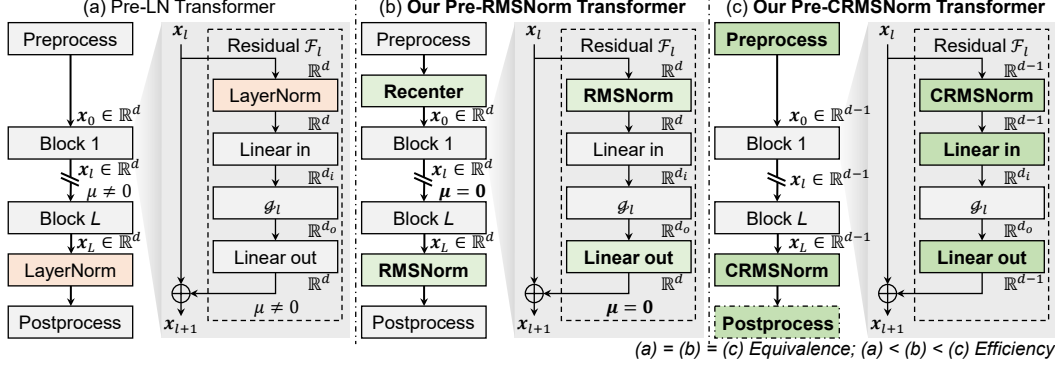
(a) Pre-LN Transformer

Preprocess

$\boldsymbol{x}_0 \in \mathbb{R}^d$

Block 1

$\boldsymbol{x}_l \in \mathbb{R}^d$

$\mu \neq 0$

Block $L$

$\boldsymbol{x}_L \in \mathbb{R}^d$

LayerNorm

Postprocess

$\boldsymbol{x}_l$

Residual $\mathcal{F}_l$

$\mathbb{R}^d$

LayerNorm

$\mathbb{R}^d$

Linear in

$\mathbb{R}^{d_i}$

$\mathcal{G}_l$

$\mathbb{R}^{d_o}$

Linear out

$\mathbb{R}^d$

$\mu \neq 0$

$\boldsymbol{x}_{l+1}$

(b) Our Pre-RMSNorm Transformer

Preprocess

Recenter

$\boldsymbol{x}_0 \in \mathbb{R}^d$

Block 1

$\boldsymbol{x}_l \in \mathbb{R}^d$

$\boldsymbol{\mu = 0}$

Block $L$

$\boldsymbol{x}_L \in \mathbb{R}^d$

RMSNorm

Postprocess

$\boldsymbol{x}_l$

Residual $\mathcal{F}_l$

$\mathbb{R}^d$

RMSNorm

$\mathbb{R}^d$

Linear in

$\mathbb{R}^{d_i}$

$\mathcal{G}_l$

$\mathbb{R}^{d_o}$

Linear out

$\mathbb{R}^d$

$\boldsymbol{\mu = 0}$

$\boldsymbol{x}_{l+1}$

(c) Our Pre-CRMSNorm Transformer

Preprocess

$\boldsymbol{x}_0 \in \mathbb{R}^{d-1}$

Block 1

$\boldsymbol{x}_l \in \mathbb{R}^{d-1}$

Block $L$

$\boldsymbol{x}_L \in \mathbb{R}^{d-1}$

CRMSNorm

Postprocess

$\boldsymbol{x}_l$

Residual $\mathcal{F}_l$

$\mathbb{R}^{d-1}$

CRMSNorm

$\mathbb{R}^{d-1}$

Linear in

$\mathbb{R}^{d_i}$

$\mathcal{G}_l$

$\mathbb{R}^{d_o}$

Linear out

$\mathbb{R}^{d-1}$

$\boldsymbol{x}_{l+1}$

(a) = (b) = (c) Equivalence; (a) < (b) < (c) Efficiency